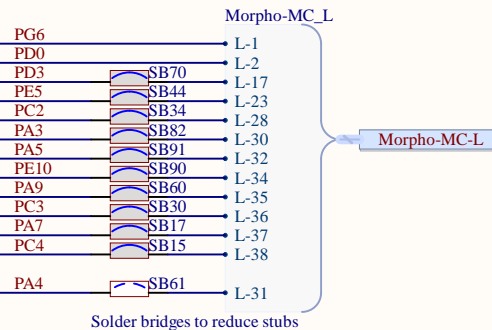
Morpho-MC_L

PG6 L-1
PD0 L-2
PD3 SB70 L-17
PE5 SB44 L-23
PC2 SB34 L-28
PA3 SB82 L-30
PA5 SB91 L-32
PE10 SB90 L-34
PA9 SB60 L-35
PC3 SB30 L-36
PA7 SB17 L-37
PC4 SB15 L-38
PA4 SB61 L-31

Morpho-MC-L

Solder bridges to reduce stubs